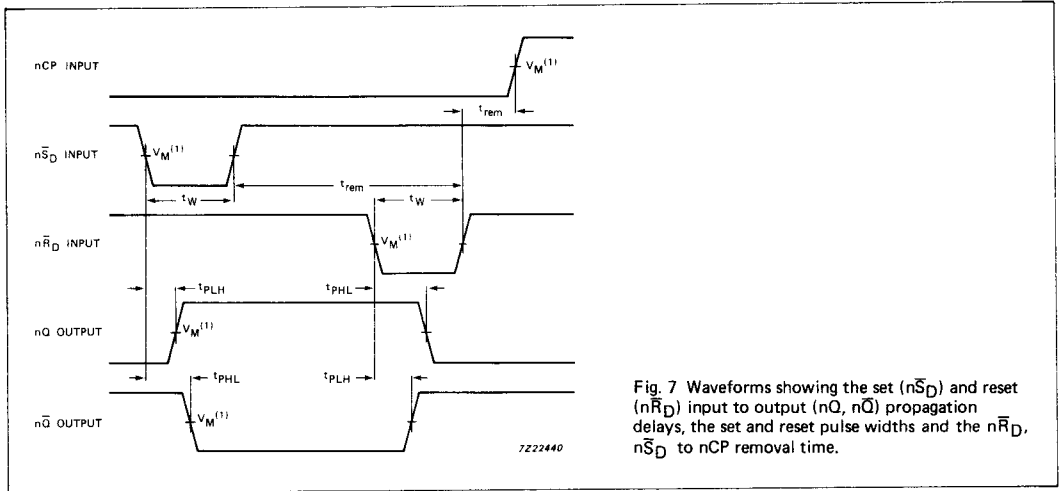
nCP INPUT

$V_M^{(1)}$

$t_{rem}$

$n\overline{S}_D$ INPUT

$V_M^{(1)}$

$t_W$

$t_{rem}$

$t_W$

$n\overline{R}_D$ INPUT

$V_M^{(1)}$

$t_{PLH}$

$t_{PHL}$

nQ OUTPUT

$V_M^{(1)}$

$t_{PHL}$

$t_{PLH}$

$n\overline{Q}$ OUTPUT

$V_M^{(1)}$

7Z22440

Fig. 7 Waveforms showing the set ($n\overline{S}_D$) and reset ($n\overline{R}_D$) input to output (nQ, $n\overline{Q}$) propagation delays, the set and reset pulse widths and the $n\overline{R}_D$, $n\overline{S}_D$ to nCP removal time.